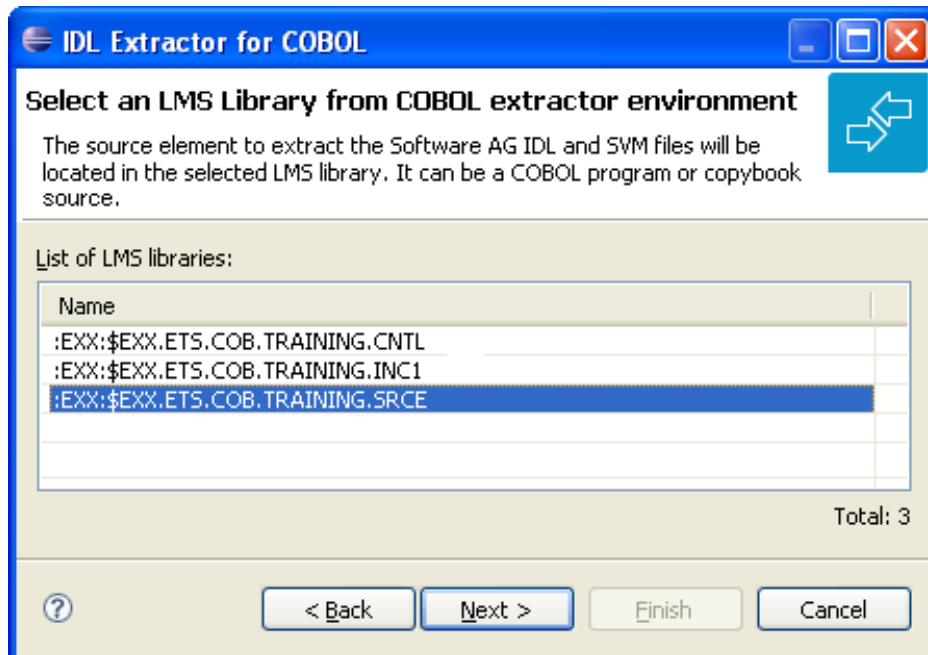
IDL Extractor for COBOL

Select an LMS Library from COBOL extractor environment

The source element to extract the Software AG IDL and SVM files will be located in the selected LMS library. It can be a COBOL program or copybook source.

List of LMS libraries:

| Name |
|---|
| :EXX:\$EXX.ETS.COB.TRAINING.CNTL |
| :EXX:\$EXX.ETS.COB.TRAINING.INC1 |
| :EXX:\$EXX.ETS.COB.TRAINING.SRCE |

Total: 3

?

< Back

Next >

Finish

Cancel